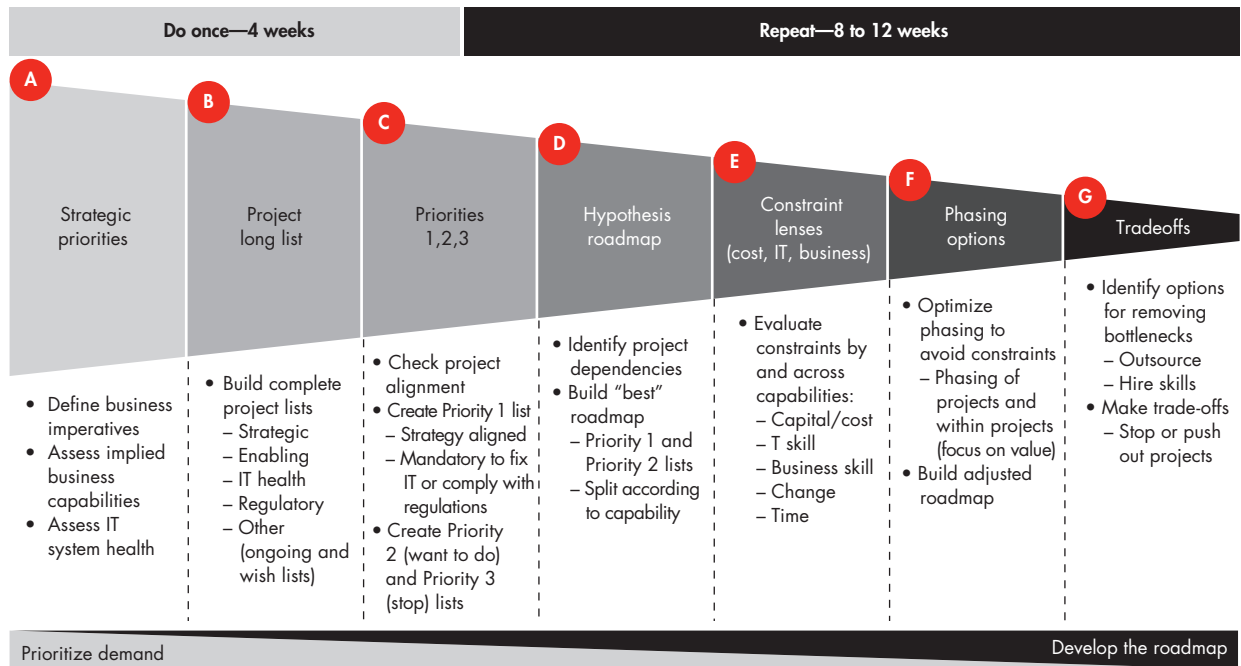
Do once—4 weeks

Repeat—8 to 12 weeks

A
Strategic priorities

B
Project long list

C
Priorities 1,2,3

D
Hypothesis roadmap

E
Constraint lenses (cost, IT, business)

F
Phasing options

G
Tradeoffs

• Define business imperatives
• Assess implied business capabilities
• Assess IT system health

• Build complete project lists
– Strategic
– Enabling
– IT health
– Regulatory
– Other (ongoing and wish lists)

• Check project alignment
• Create Priority 1 list
– Strategy aligned
– Mandatory to fix IT or comply with regulations
• Create Priority 2 (want to do) and Priority 3 (stop) lists

• Identify project dependencies
• Build "best" roadmap
– Priority 1 and Priority 2 lists
– Split according to capability

• Evaluate constraints by and across capabilities:
– Capital/cost
– T skill
– Business skill
– Change
– Time

• Optimize phasing to avoid constraints
– Phasing of projects and within projects (focus on value)
• Build adjusted roadmap

• Identify options for removing bottlenecks
– Outsource
– Hire skills
• Make trade-offs
– Stop or push out projects

Prioritize demand

Develop the roadmap